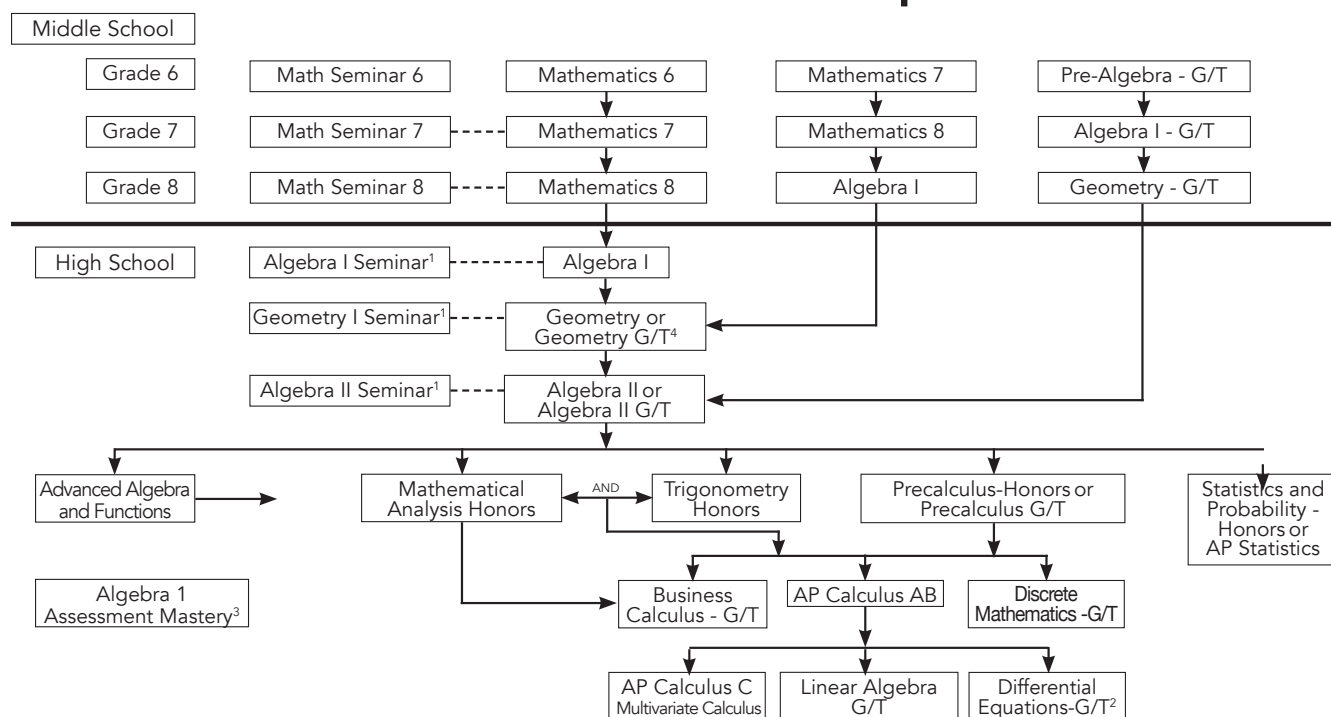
Middle School

Grade 6
Grade 7
Grade 8

Math Seminar 6
Math Seminar 7
Math Seminar 8

Mathematics 6
Mathematics 7
Mathematics 8

Mathematics 7
Mathematics 8
Algebra I

Pre-Algebra - G/T
Algebra I - G/T
Geometry - G/T

High School

Algebra I Seminar$^1$
Algebra I

Geometry I Seminar$^1$
Geometry or Geometry G/T$^4$

Algebra II Seminar$^1$
Algebra II or Algebra II G/T

Advanced Algebra and Functions

Mathematical Analysis Honors

AND

Trigonometry Honors

Precalculus-Honors or Precalculus G/T

Statistics and Probability - Honors or AP Statistics

Algebra 1 Assessment Mastery$^3$

Business Calculus - G/T

AP Calculus AB

Discrete Mathematics -G/T

AP Calculus C Multivariate Calculus

Linear Algebra G/T

Differential Equations-G/T$^2$